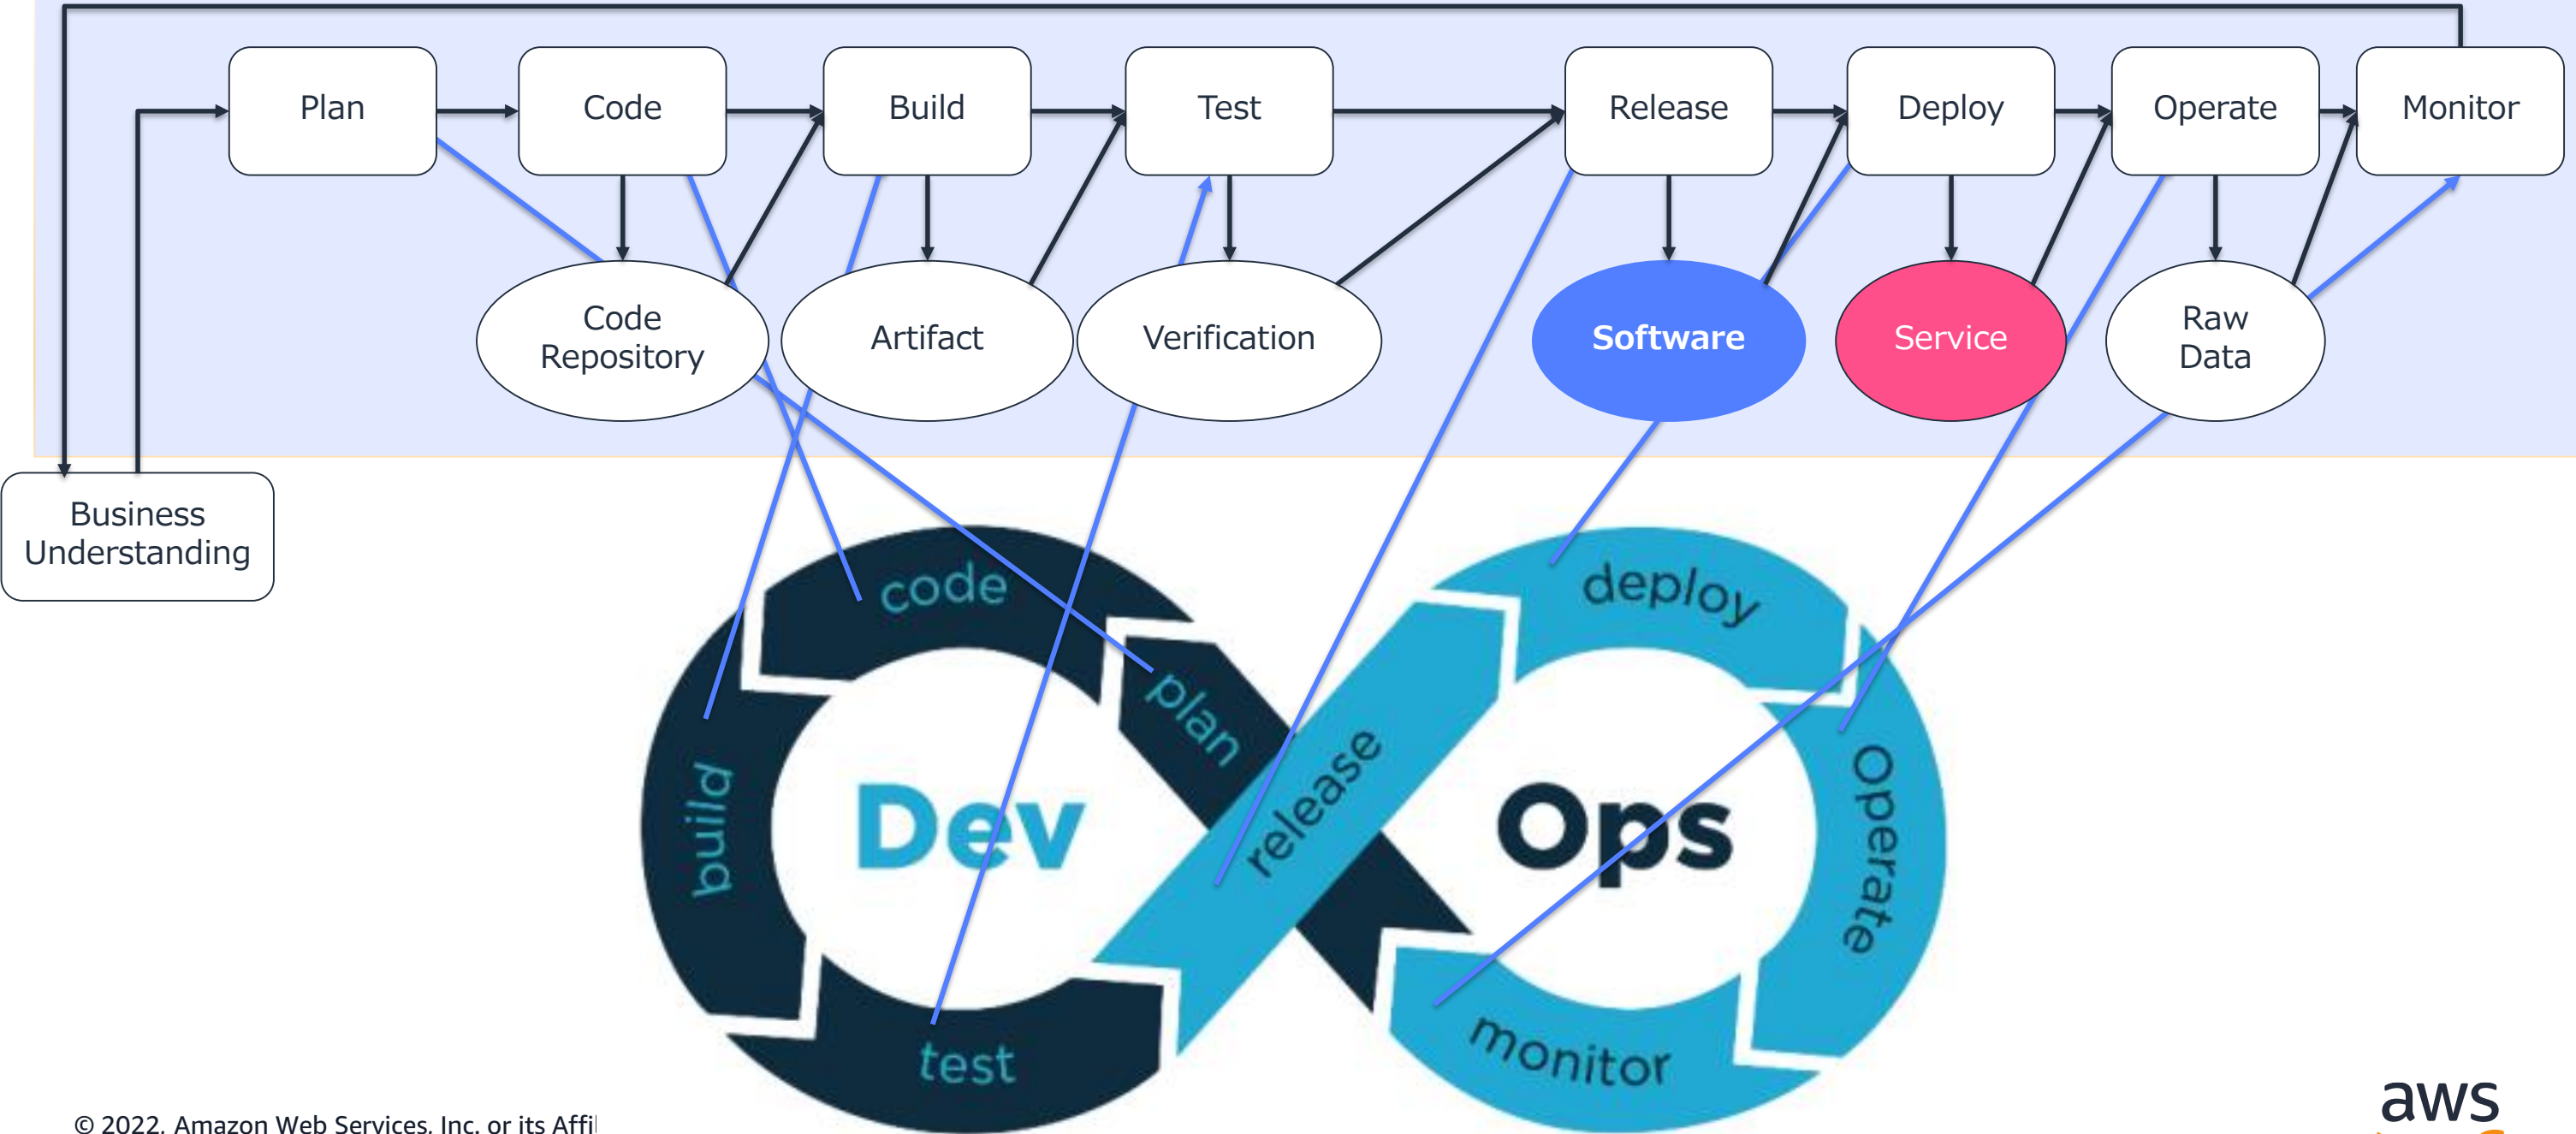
Plan
Code
Build
Test
Release
Deploy
Operate
Monitor

Code Repository
Artifact
Verification
Software
Service
Raw Data

Business Understanding

code
plan
build
Dev
test
release
deploy
Ops
Operate
monitor

© 2022, Amazon Web Services, Inc. or its Affi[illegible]

aws